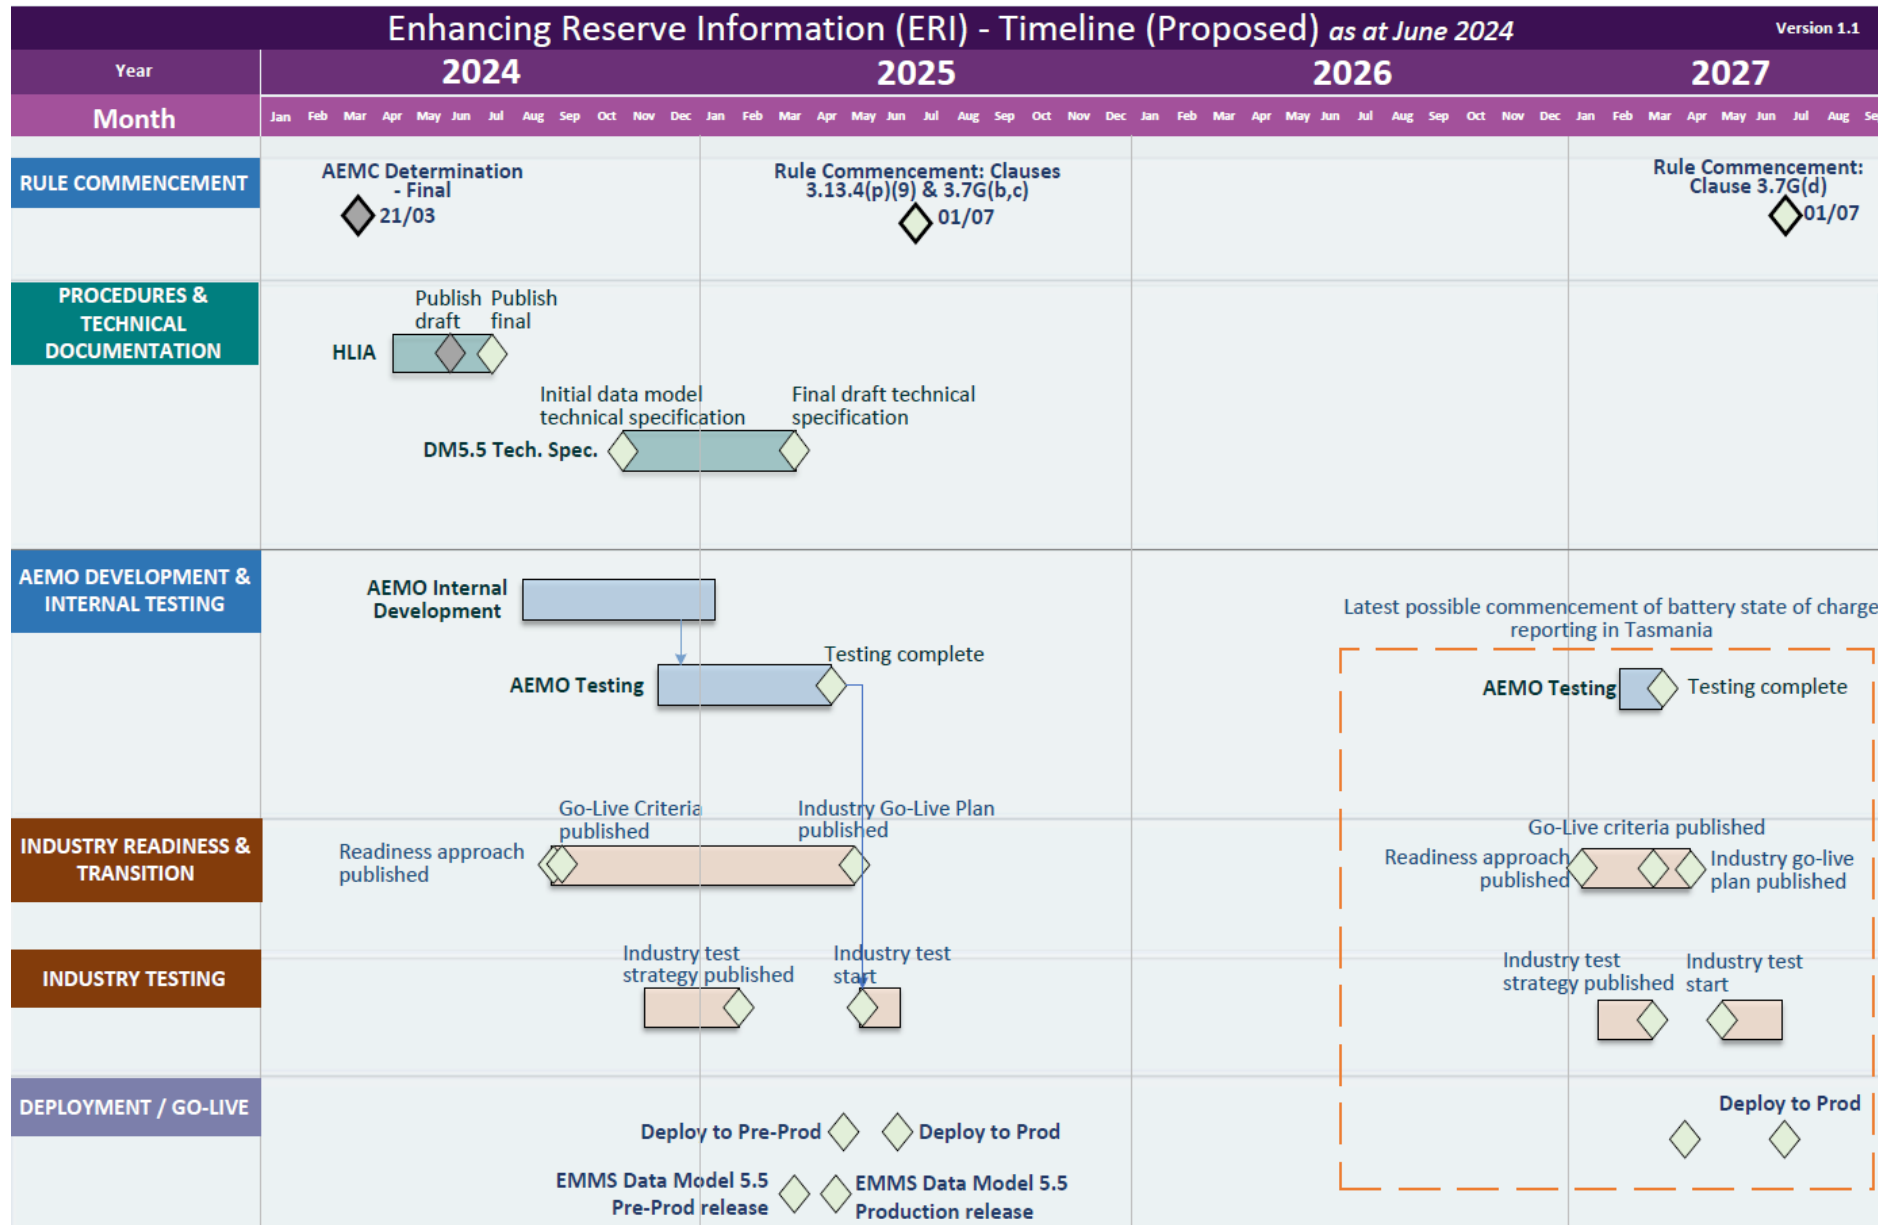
Enhancing Reserve Information (ERI) - Timeline (Proposed) as at June 2024

Version 1.1

Year 2024 2025 2026 2027

Month Jan Feb Mar Apr May Jun Jul Aug Sep Oct Nov Dec Jan Feb Mar Apr May Jun Jul Aug Sep Oct Nov Dec Jan Feb Mar Apr May Jun Jul Aug Sep Oct Nov Dec Jan Feb Mar Apr May Jun Jul Aug Se

RULE COMMENCEMENT

AEMC Determination - Final 21/03

Rule Commencement: Clauses 3.13.4(p)(9) & 3.7G(b,c) 01/07

Rule Commencement: Clause 3.7G(d) 01/07

PROCEDURES & TECHNICAL DOCUMENTATION

Publish draft Publish final

HLIA

Initial data model technical specification

Final draft technical specification

DM5.5 Tech. Spec.

AEMO DEVELOPMENT & INTERNAL TESTING

AEMO Internal Development

AEMO Testing

Testing complete

Latest possible commencement of battery state of charge reporting in Tasmania

AEMO Testing

Testing complete

INDUSTRY READINESS & TRANSITION

Go-Live Criteria published

Industry Go-Live Plan published

Readiness approach published

Go-Live criteria published

Readiness approach published

Industry go-live plan published

INDUSTRY TESTING

Industry test strategy published

Industry test start

Industry test strategy published

Industry test start

DEPLOYMENT / GO-LIVE

Deploy to Pre-Prod

Deploy to Prod

EMMS Data Model 5.5 Pre-Prod release

EMMS Data Model 5.5 Production release

Deploy to Prod